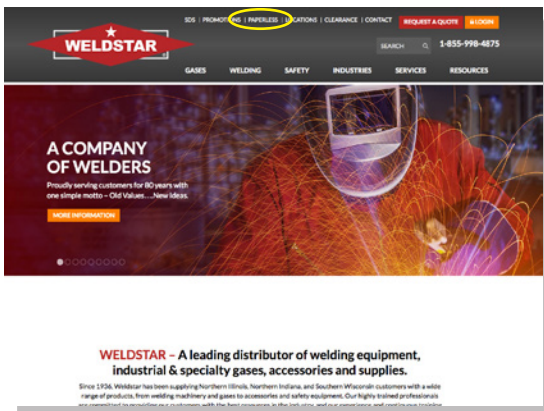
SDS | PROMOTIONS | PAPERLESS | LOCATIONS | CLEARANCE | CONTACT

REQUEST A QUOTE

LOGIN

WELDSTAR

SEARCH

1-855-998-4875

GASES WELDING SAFETY INDUSTRIES SERVICES RESOURCES

A COMPANY OF WELDERS

Proudly serving customers for 80 years with one simple motto – Old Values....New ideas.

MORE INFORMATION

WELDSTAR – A leading distributor of welding equipment, industrial & specialty gases, accessories and supplies.

Since 1936, Weldstar has been supplying Northern Illinois, Northern Indiana, and Southern Wisconsin customers with a wide range of products, from welding machinery and gases to accessories and safety equipment. Our highly trained professionals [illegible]